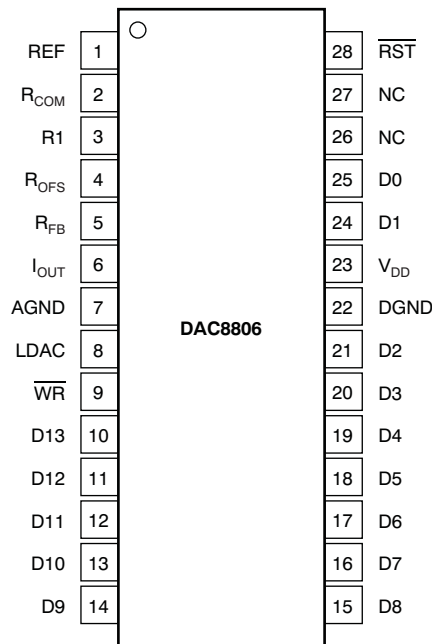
REF 1
$R_{COM}$ 2
R1 3
$R_{OFS}$ 4
$R_{FB}$ 5
$I_{OUT}$ 6
AGND 7
LDAC 8
$\overline{WR}$ 9
D13 10
D12 11
D11 12
D10 13
D9 14

DAC8806

28 $\overline{RST}$
27 NC
26 NC
25 D0
24 D1
23 $V_{DD}$
22 DGND
21 D2
20 D3
19 D4
18 D5
17 D6
16 D7
15 D8